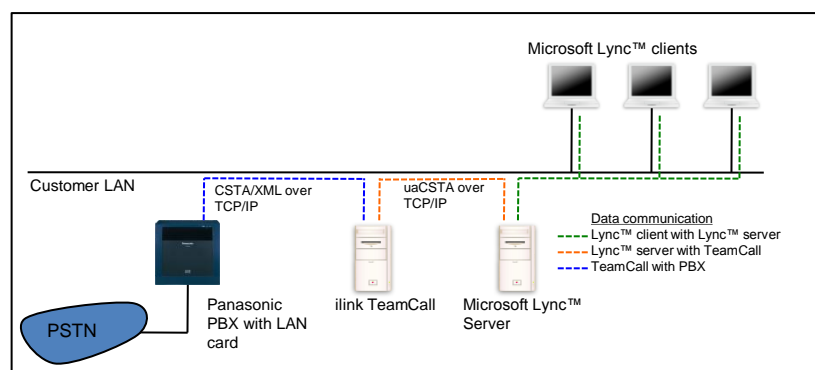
Microsoft Lync™ clients

Customer LAN

CSTA/XML over TCP/IP

uaCSTA over TCP/IP

Data communication
Lync™ client with Lync™ server
Lync™ server with TeamCall
TeamCall with PBX

PSTN

Panasonic PBX with LAN card

ilink TeamCall

Microsoft Lync™ Server